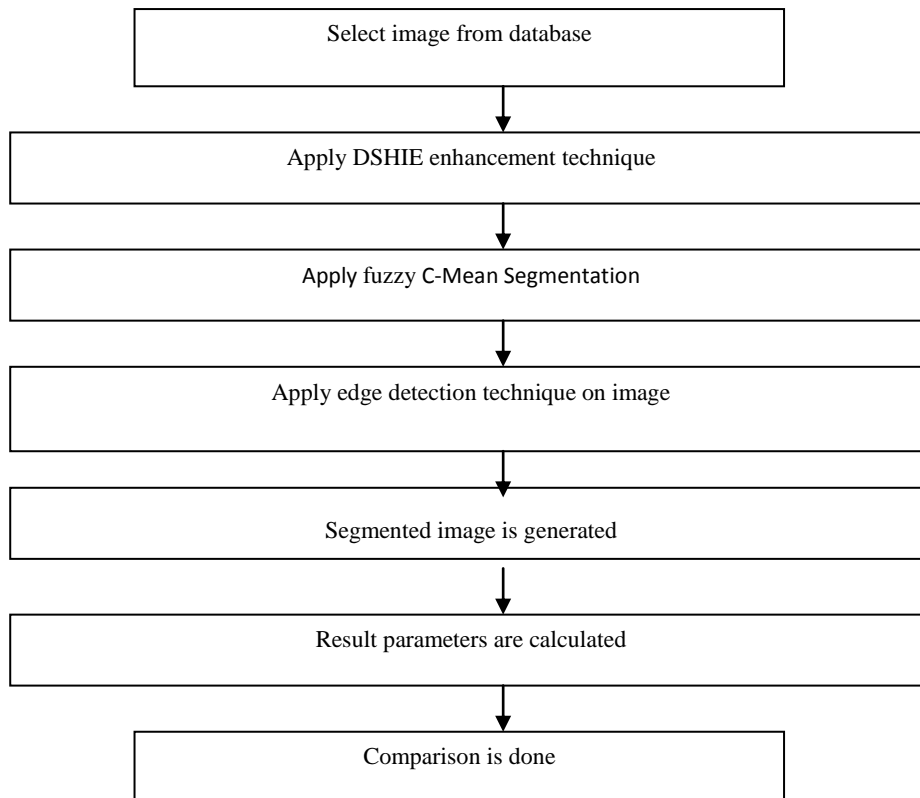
Select image from database

Apply DSHIE enhancement technique

Apply fuzzy C-Mean Segmentation

Apply edge detection technique on image

Segmented image is generated

Result parameters are calculated

Comparison is done